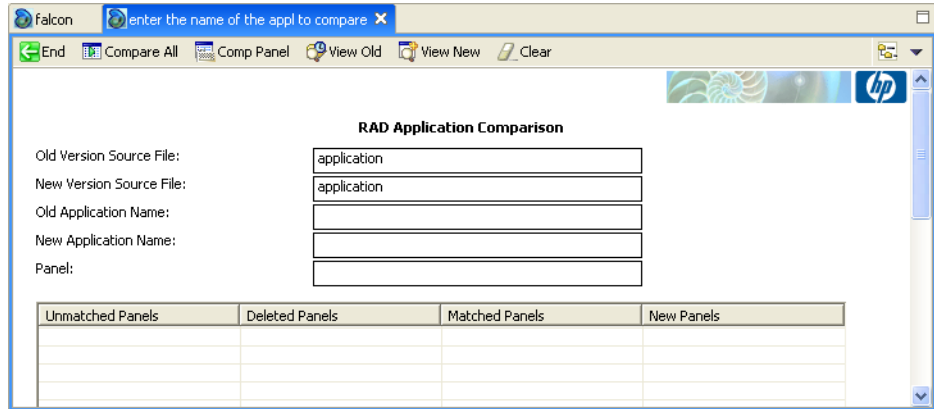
falcon | enter the name of the appl to compare ✕

End | Compare All | Comp Panel | View Old | View New | Clear

hp

RAD Application Comparison

Old Version Source File: application

New Version Source File: application

Old Application Name:

New Application Name:

Panel:

| Unmatched Panels | Deleted Panels | Matched Panels | New Panels |
|---|---|---|---|
| | | | |